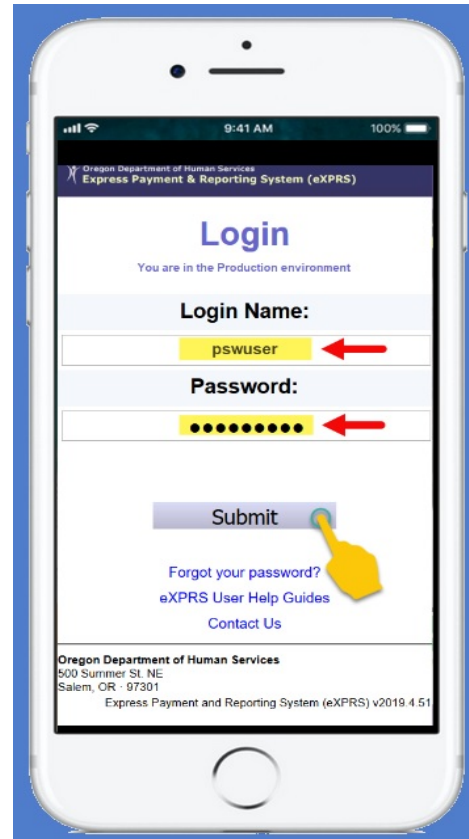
9:41 AM
100%

Oregon Department of Human Services
Express Payment & Reporting System (eXPRS)

Login

You are in the Production environment

Login Name:

pswuser

Password:

●●●●●●●●●

Submit

Forgot your password?
eXPRS User Help Guides
Contact Us

Oregon Department of Human Services
500 Summer St. NE
Salem, OR · 97301
Express Payment and Reporting System (eXPRS) v2019.4.51